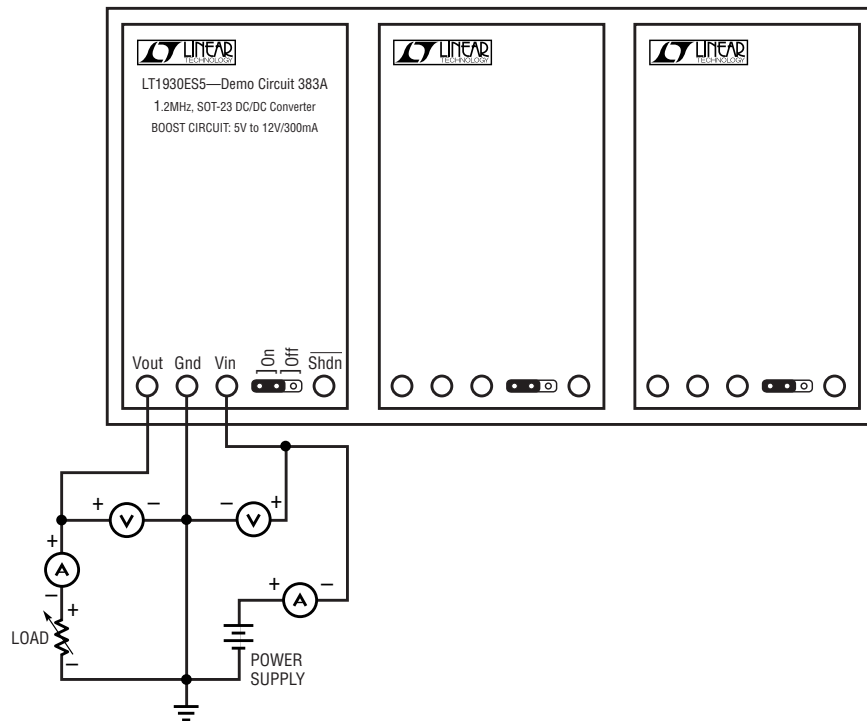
LINEAR TECHNOLOGY

LT1930ES5—Demo Circuit 383A

1.2MHz, SOT-23 DC/DC Converter

BOOST CIRCUIT: 5V to 12V/300mA

LINEAR TECHNOLOGY

LINEAR TECHNOLOGY

Vout Gnd Vin On Off $\overline{\text{Shdn}}$

+ V −

− V +

+ A −

+ A −

+ LOAD −

POWER SUPPLY